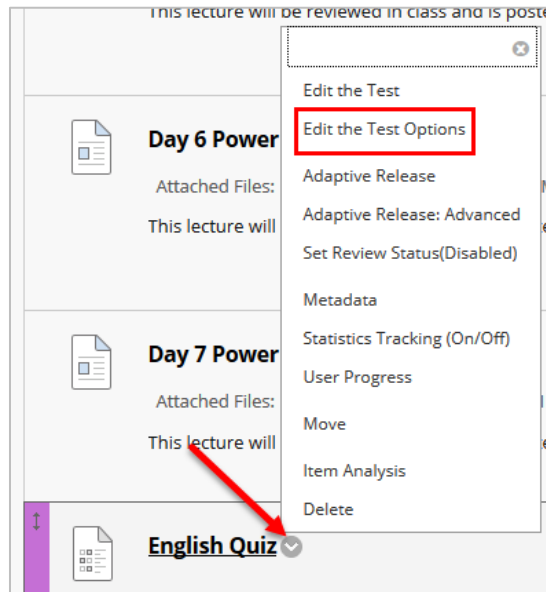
This lecture will be reviewed in class and is poste

Day 6 Power

Attached Files:

This lecture will

Day 7 Power

Attached Files:

This lecture will

English Quiz

Edit the Test

Edit the Test Options

Adaptive Release

Adaptive Release: Advanced

Set Review Status(Disabled)

Metadata

Statistics Tracking (On/Off)

User Progress

Move

Item Analysis

Delete